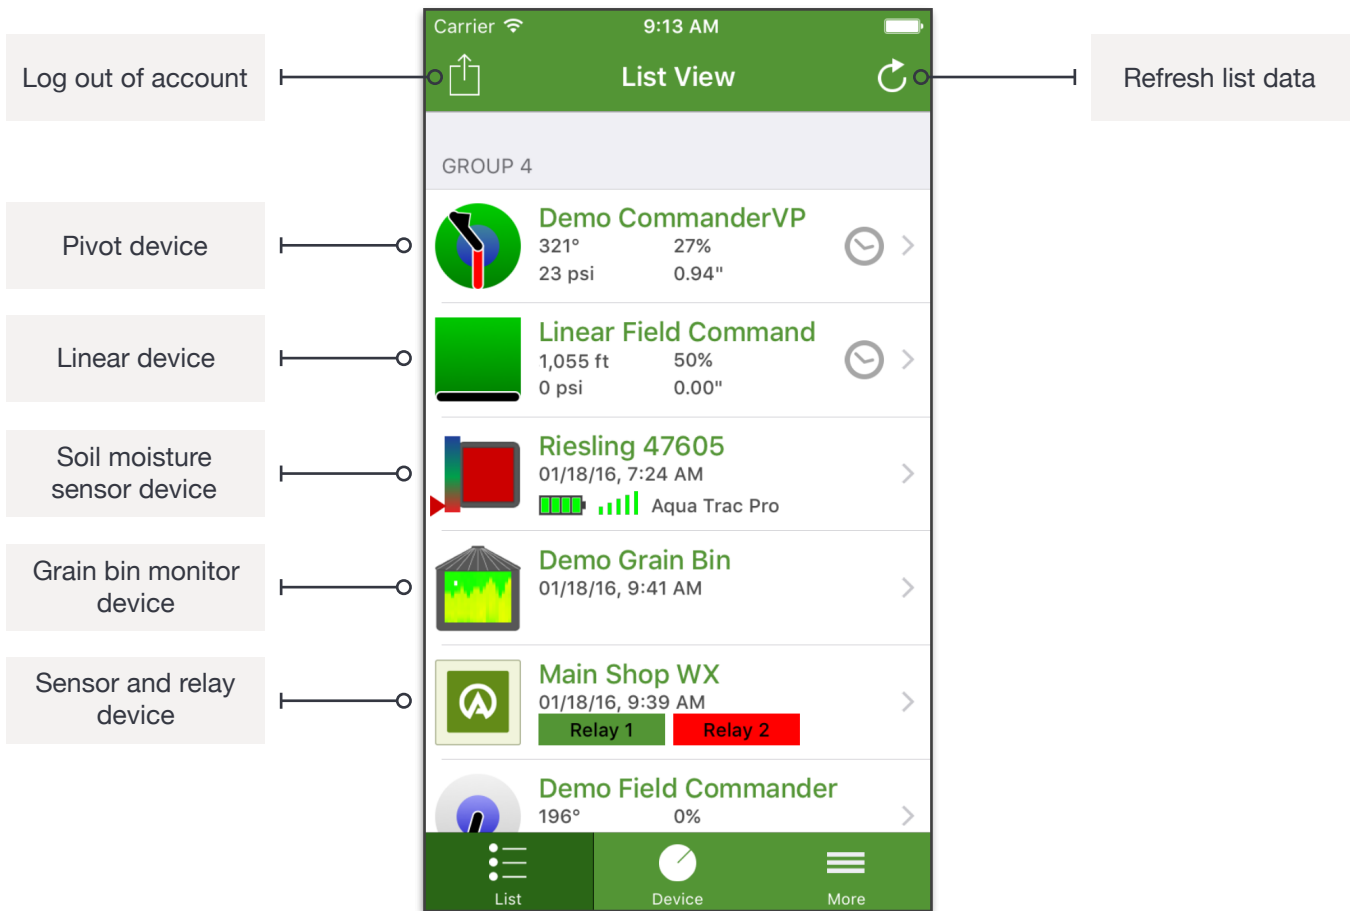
Log out of account

Pivot device

Linear device

Soil moisture sensor device

Grain bin monitor device

Sensor and relay device

Carrier 9:13 AM

List View

GROUP 4

Demo CommanderVP
321° 27%
23 psi 0.94"

Linear Field Command
1,055 ft 50%
0 psi 0.00"

Riesling 47605
01/18/16, 7:24 AM
Aqua Trac Pro

Demo Grain Bin
01/18/16, 9:41 AM

Main Shop WX
01/18/16, 9:39 AM
Relay 1 Relay 2

Demo Field Commander
196° 0%

List Device More

Refresh list data